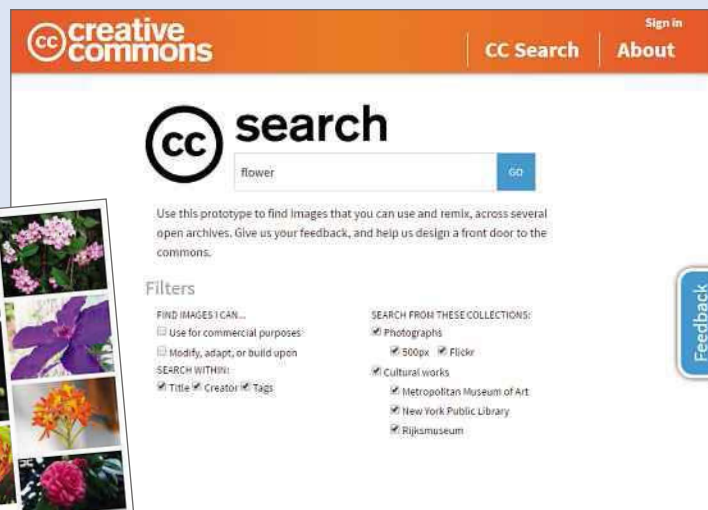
cc creative commons

Sign in

CC Search

About

cc search

flower

GO

Use this prototype to find images that you can use and remix, across several open archives. Give us your feedback, and help us design a front door to the commons.

Filters

FIND IMAGES I CAN...

Use for commercial purposes

Modify, adapt, or build upon

SEARCH WITHIN:

Title Creator Tags

SEARCH FROM THESE COLLECTIONS:

Photographs

500px Flickr

Cultural works

Metropolitan Museum of Art

New York Public Library

Rijksmuseum

Feedback